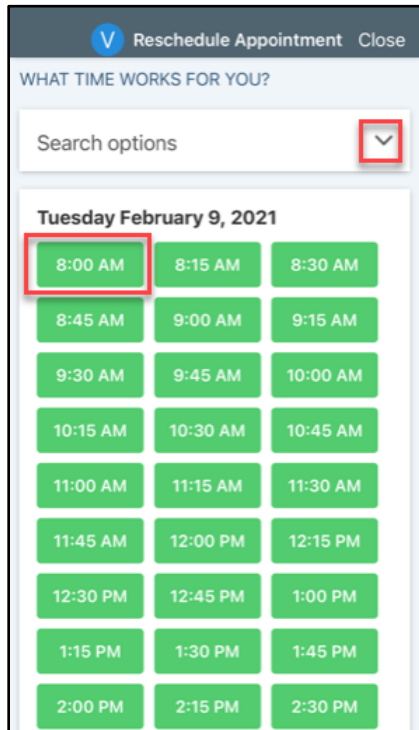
V Reschedule Appointment Close

WHAT TIME WORKS FOR YOU?

Search options

Tuesday February 9, 2021

| | | |
|---|---|---|
| 8:00 AM | 8:15 AM | 8:30 AM |
| 8:45 AM | 9:00 AM | 9:15 AM |
| 9:30 AM | 9:45 AM | 10:00 AM |
| 10:15 AM | 10:30 AM | 10:45 AM |
| 11:00 AM | 11:15 AM | 11:30 AM |
| 11:45 AM | 12:00 PM | 12:15 PM |
| 12:30 PM | 12:45 PM | 1:00 PM |
| 1:15 PM | 1:30 PM | 1:45 PM |
| 2:00 PM | 2:15 PM | 2:30 PM |